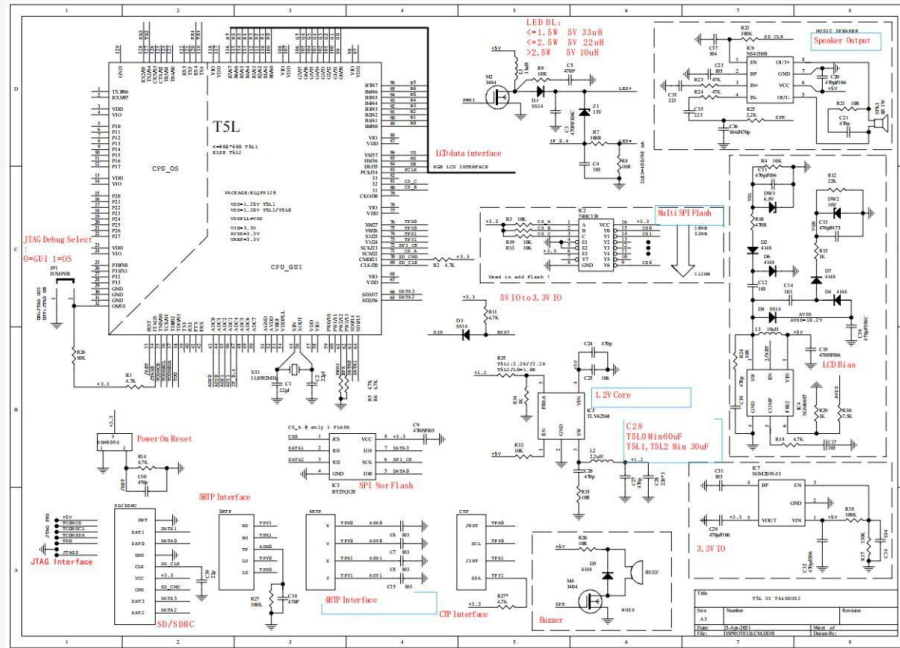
LED BL:
<=1.5W 5V 33uH
<=2.5W 5V 22uH
>2.5W 5V 10uH

Speaker Output

T5L

CPU_OS

CPU_GUI

LCD data interface

RGB LCD INTERFACE

Multi SPI Flash

JTAG Debug Select
0=GUI 1=OS

5V IO to 3.3V IO

L 2V Core

C28
T5L0 Min60uF
T5L1, T5L2 Min 30uF

LCD Bias

Power On Reset

SPI Nor Flash

8RTP Interface

JTAG Interface

4RTP Interface

CTP Interface

SD/SDHC

Buzzer

3.3V IO

T5L US TA4D0252

Title
Size A3
Number
Revision
Date: 21-Apr-2021
Sheet of
Drawn By: